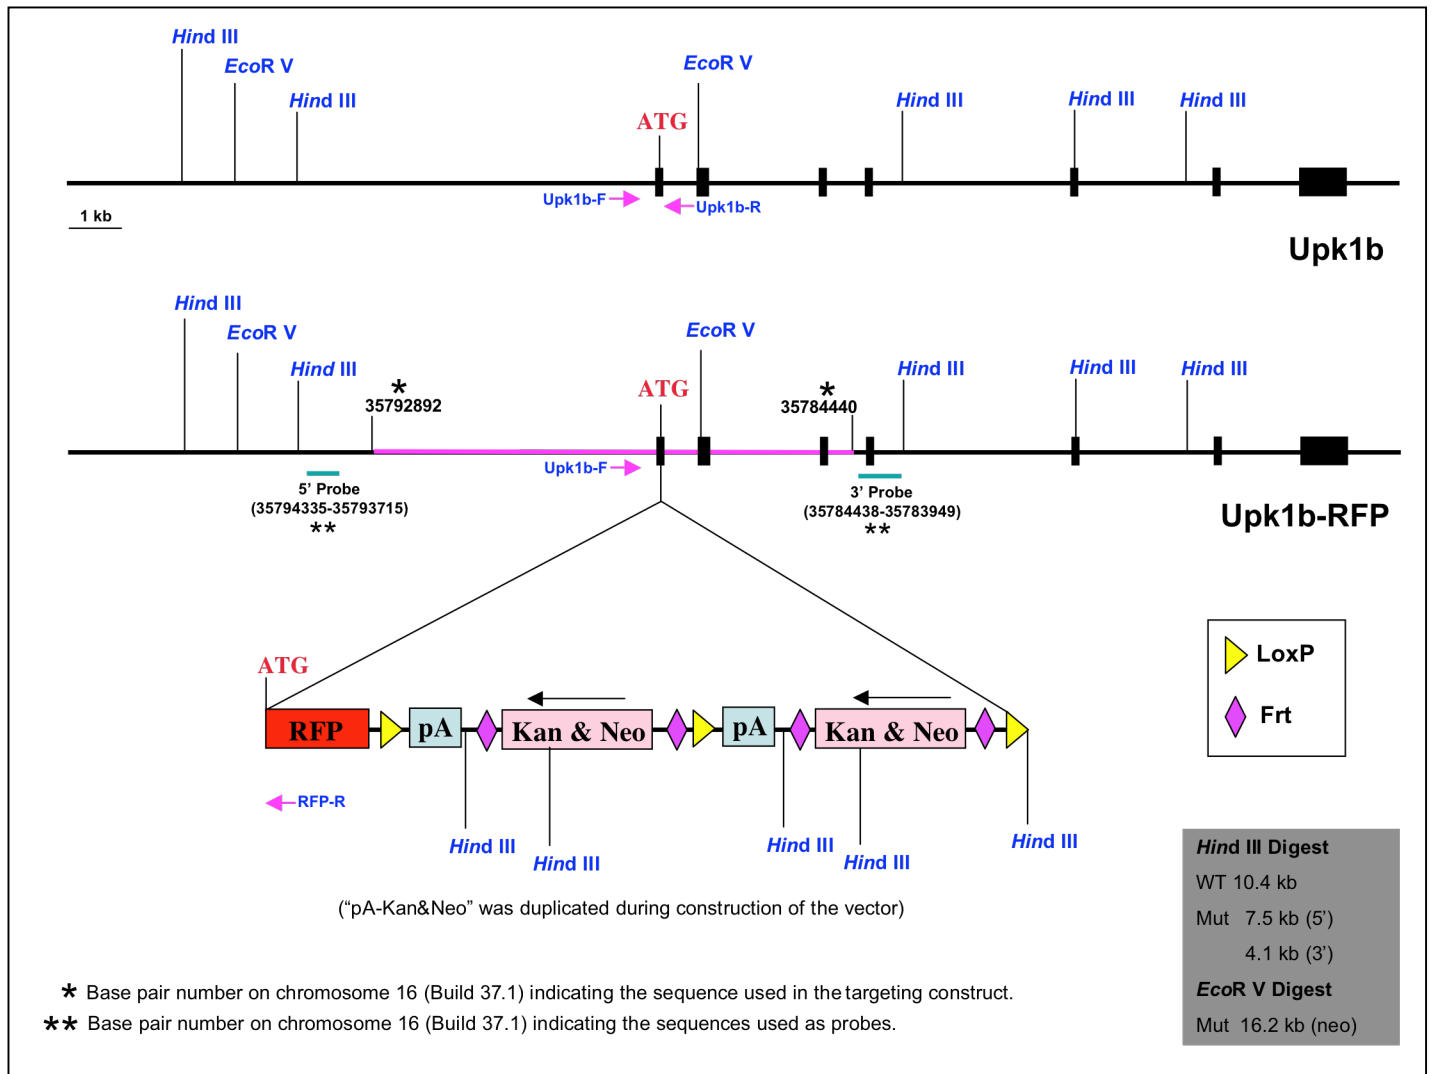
Hind III
EcoR V
Hind III
EcoR V
ATG
Hind III
Hind III
Hind III
Upk1b-F
Upk1b-R
1 kb
Upk1b

Hind III
EcoR V
Hind III
*
35792892
EcoR V
ATG
*
35784440
Hind III
Hind III
Hind III
Upk1b-F
5' Probe
(35794335-35793715)
**
3' Probe
(35784438-35783949)
**
Upk1b-RFP

ATG
RFP
pA
Kan & Neo
pA
Kan & Neo
RFP-R
Hind III
Hind III
Hind III
Hind III
Hind III

LoxP
Frt

Hind III Digest
WT 10.4 kb
Mut 7.5 kb (5')
4.1 kb (3')
EcoR V Digest
Mut 16.2 kb (neo)

("pA-Kan&Neo" was duplicated during construction of the vector)

* Base pair number on chromosome 16 (Build 37.1) indicating the sequence used in the targeting construct.
** Base pair number on chromosome 16 (Build 37.1) indicating the sequences used as probes.